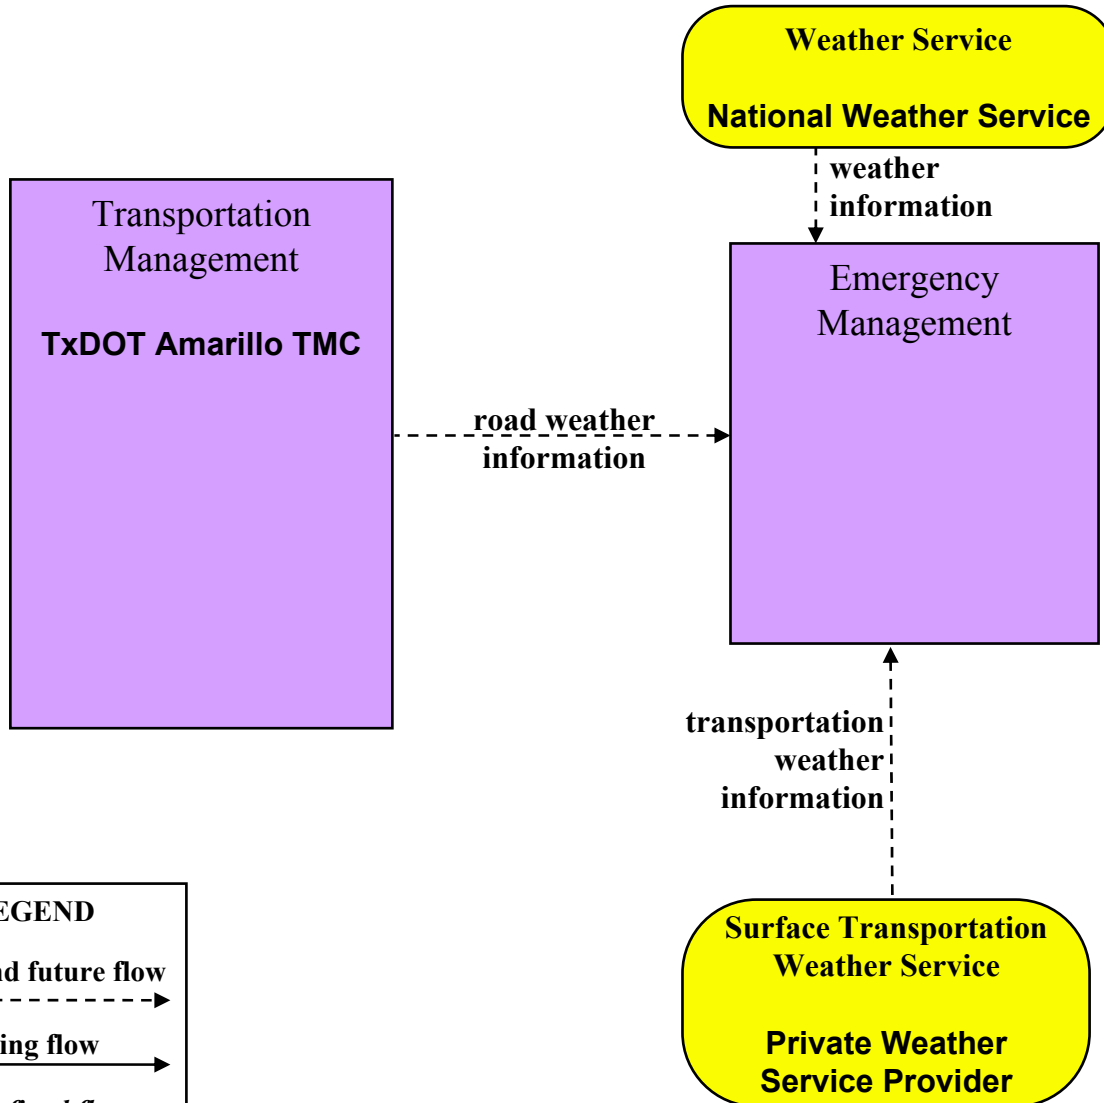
Weather Service

National Weather Service

weather information

Transportation Management

TxDOT Amarillo TMC

road weather information

Emergency Management

transportation weather information

EGEND

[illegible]d future flow

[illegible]ing flow

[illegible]

Surface Transportation Weather Service

Private Weather Service Provider